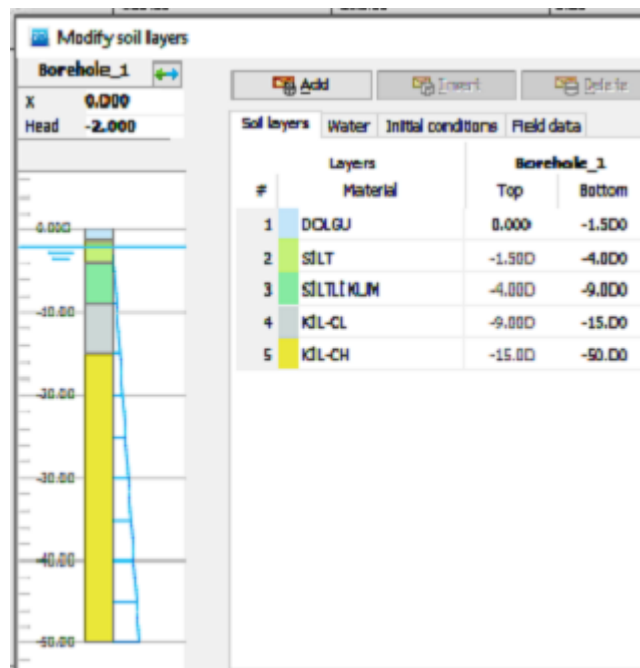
Modify soil layers

Borehole_1

X 0.000

Head -2.000

0.000

-10.00

-20.00

-30.00

-40.00

-50.00

Add Insert Delete

Soil layers | Water | Initial conditions | Field data

| # | Layers Material | Borehole_1 Top | Bottom |
|---|---|---|---|
| 1 | DOLGU | 0.000 | -1.500 |
| 2 | SİLT | -1.500 | -4.000 |
| 3 | SİLTLİ KUM | -4.000 | -9.000 |
| 4 | KİL-CL | -9.000 | -15.00 |
| 5 | KİL-CH | -15.00 | -50.00 |